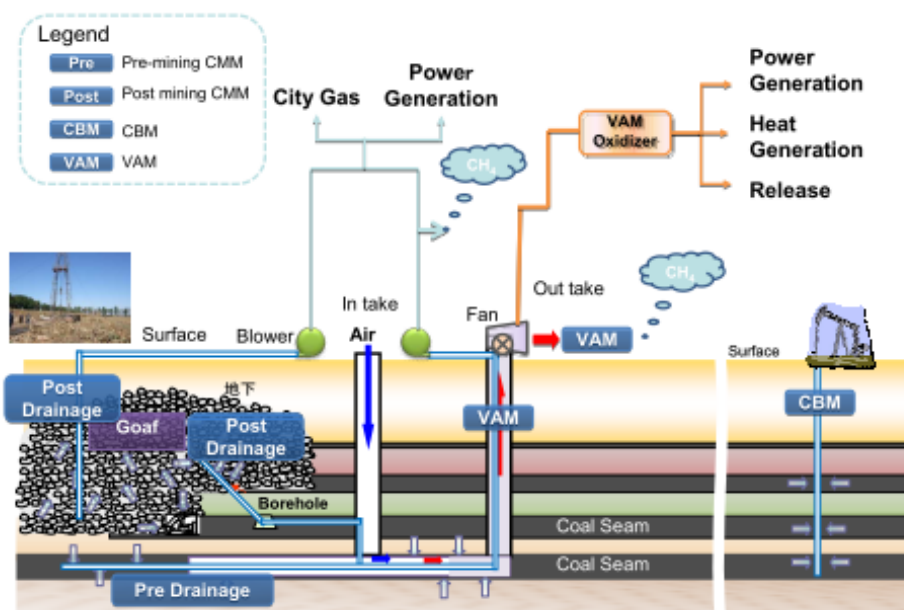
Legend
Pre Pre-mining CMM
Post Post mining CMM
CBM CBM
VAM VAM

City Gas
Power Generation
$CH_4$
VAM Oxidizer
Power Generation
Heat Generation
Release

In take
Out take
Fan
$CH_4$
Surface
Blower
Air
VAM
Surface
Post Drainage
地下
Goaf
Post Drainage
VAM
CBM
Borehole
Coal Seam
Coal Seam
Pre Drainage